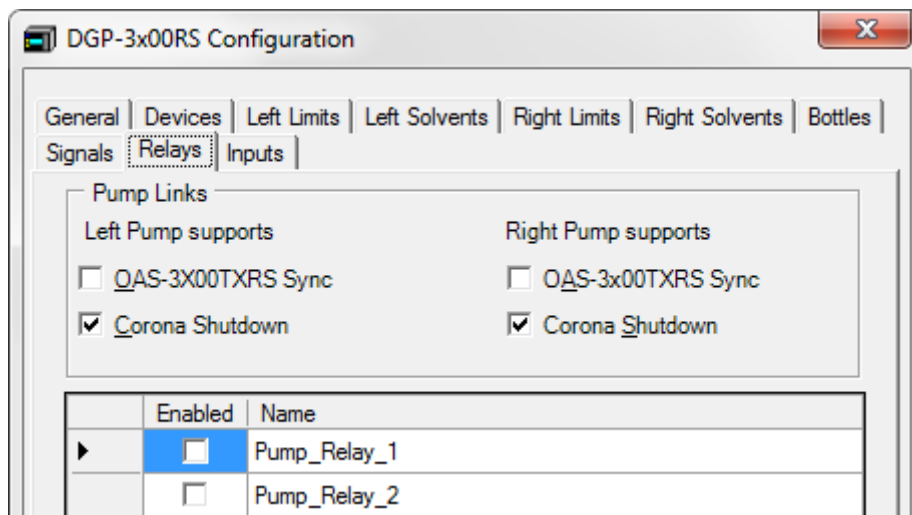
DGP-3x00RS Configuration

X

General | Devices | Left Limits | Left Solvents | Right Limits | Right Solvents | Bottles |
Signals | Relays | Inputs |

Pump Links

Left Pump supports

OAS-3X00TXRS Sync

Corona Shutdown

Right Pump supports

OAS-3x00TXRS Sync

Corona Shutdown

| | Enabled | Name |
|---|---|---|
| ▶ | | Pump_Relay_1 |
| | | Pump_Relay_2 |